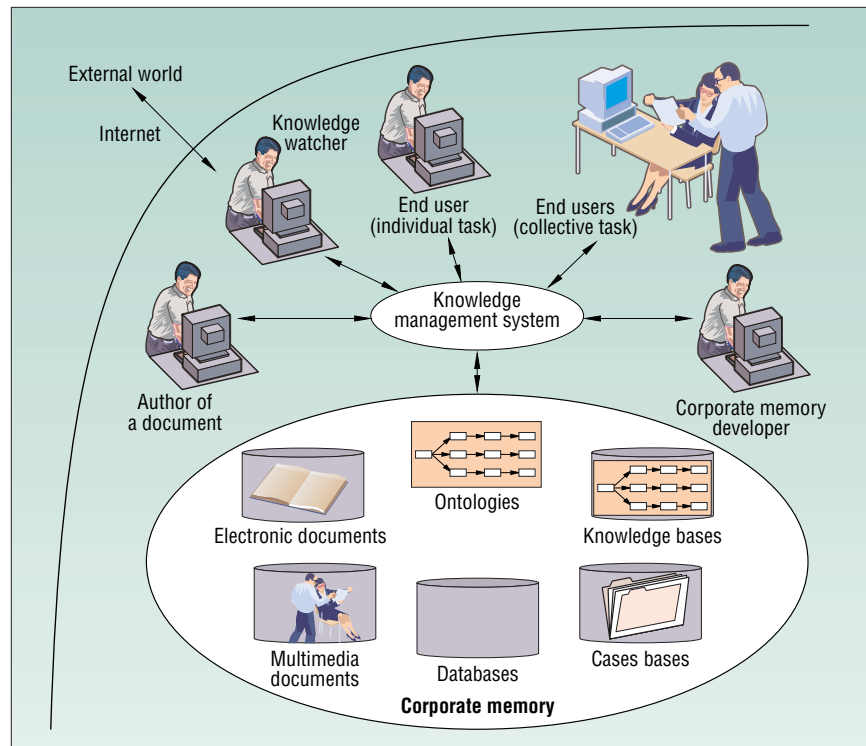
External world

Internet

Knowledge watcher

End user (individual task)

End users (collective task)

Knowledge management system

Author of a document

Corporate memory developer

Electronic documents

Ontologies

Knowledge bases

Multimedia documents

Databases

Cases bases

Corporate memory